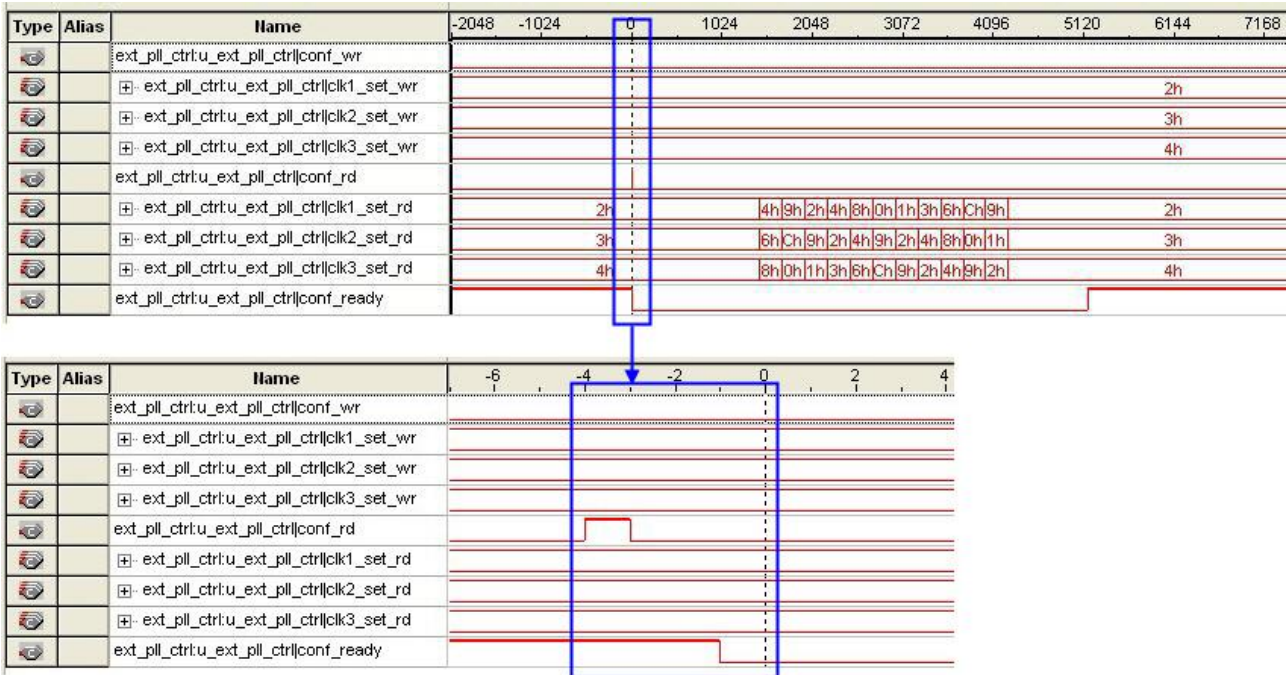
| Type | Alias | Name |
|---|---|---|
| | | ext_pll_ctrl:u_ext_pll_ctrl\|conf_wr |
| | | ext_pll_ctrl:u_ext_pll_ctrl\|clk1_set_wr |
| | | ext_pll_ctrl:u_ext_pll_ctrl\|clk2_set_wr |
| | | ext_pll_ctrl:u_ext_pll_ctrl\|clk3_set_wr |
| | | ext_pll_ctrl:u_ext_pll_ctrl\|conf_rd |
| | | ext_pll_ctrl:u_ext_pll_ctrl\|clk1_set_rd |
| | | ext_pll_ctrl:u_ext_pll_ctrl\|clk2_set_rd |
| | | ext_pll_ctrl:u_ext_pll_ctrl\|clk3_set_rd |
| | | ext_pll_ctrl:u_ext_pll_ctrl\|conf_ready |

-2048 -1024 0 1024 2048 3072 4096 5120 6144 7168

2h
3h
4h
2h 4h 9h 2h 4h 8h 0h 1h 3h 6h Ch 9h 2h
3h 6h Ch 9h 2h 4h 9h 2h 4h 8h 0h 1h 3h
4h 8h 0h 1h 3h 6h Ch 9h 2h 4h 9h 2h 4h

| Type | Alias | Name |
|---|---|---|
| | | ext_pll_ctrl:u_ext_pll_ctrl\|conf_wr |
| | | ext_pll_ctrl:u_ext_pll_ctrl\|clk1_set_wr |
| | | ext_pll_ctrl:u_ext_pll_ctrl\|clk2_set_wr |
| | | ext_pll_ctrl:u_ext_pll_ctrl\|clk3_set_wr |
| | | ext_pll_ctrl:u_ext_pll_ctrl\|conf_rd |
| | | ext_pll_ctrl:u_ext_pll_ctrl\|clk1_set_rd |
| | | ext_pll_ctrl:u_ext_pll_ctrl\|clk2_set_rd |
| | | ext_pll_ctrl:u_ext_pll_ctrl\|clk3_set_rd |
| | | ext_pll_ctrl:u_ext_pll_ctrl\|conf_ready |

-6 -4 -2 0 2 4